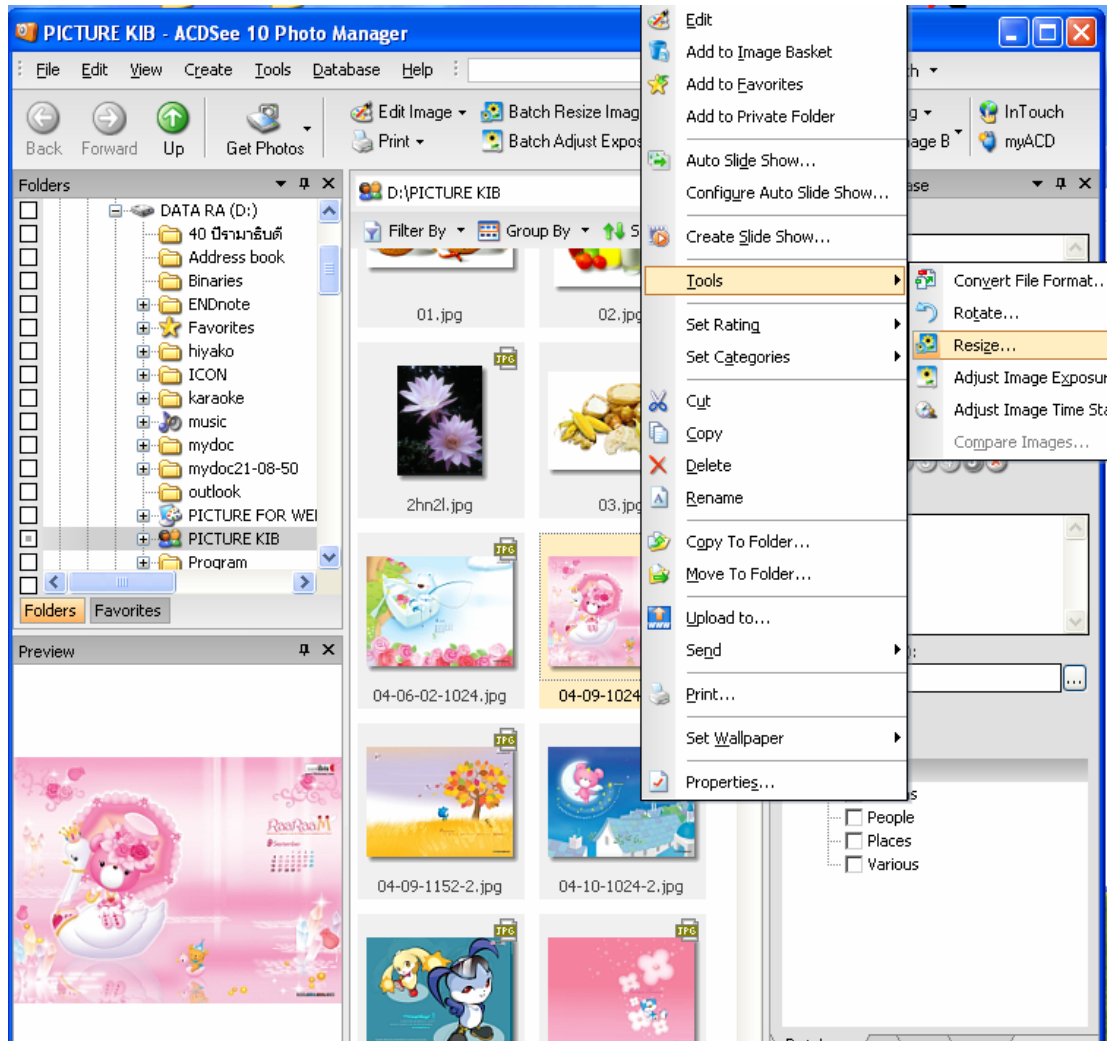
PICTURE KIB - ACDSee 10 Photo Manager

File Edit View Create Tools Database Help

Back Forward Up Get Photos

Edit Image Print Batch Resize Imag Batch Adjust Expos

InTouch myACD

Folders

DATA RA (D:)
40 ปีรามาธิบดี
Address book
Binaries
ENDnote
Favorites
hiyako
ICON
karaoke
music
mydoc
mydoc21-08-50
outlook
PICTURE FOR WE
PICTURE KIB
Program

Folders Favorites

Preview

D:\PICTURE KIB

Filter By Group By

01.jpg 02.jpg

2hn2l.jpg 03.jpg

04-06-02-1024.jpg 04-09-1024

04-09-1152-2.jpg 04-10-1024-2.jpg

Edit
Add to Image Basket
Add to Favorites
Add to Private Folder
Auto Slide Show...
Configure Auto Slide Show...
Create Slide Show...
Tools
Set Rating
Set Categories
Cut
Copy
Delete
Rename
Copy To Folder...
Move To Folder...
Upload to...
Send
Print...
Set Wallpaper
Properties...

Convert File Format...
Rotate...
Resize...
Adjust Image Exposu
Adjust Image Time Sta
Compare Images...

People
Places
Various